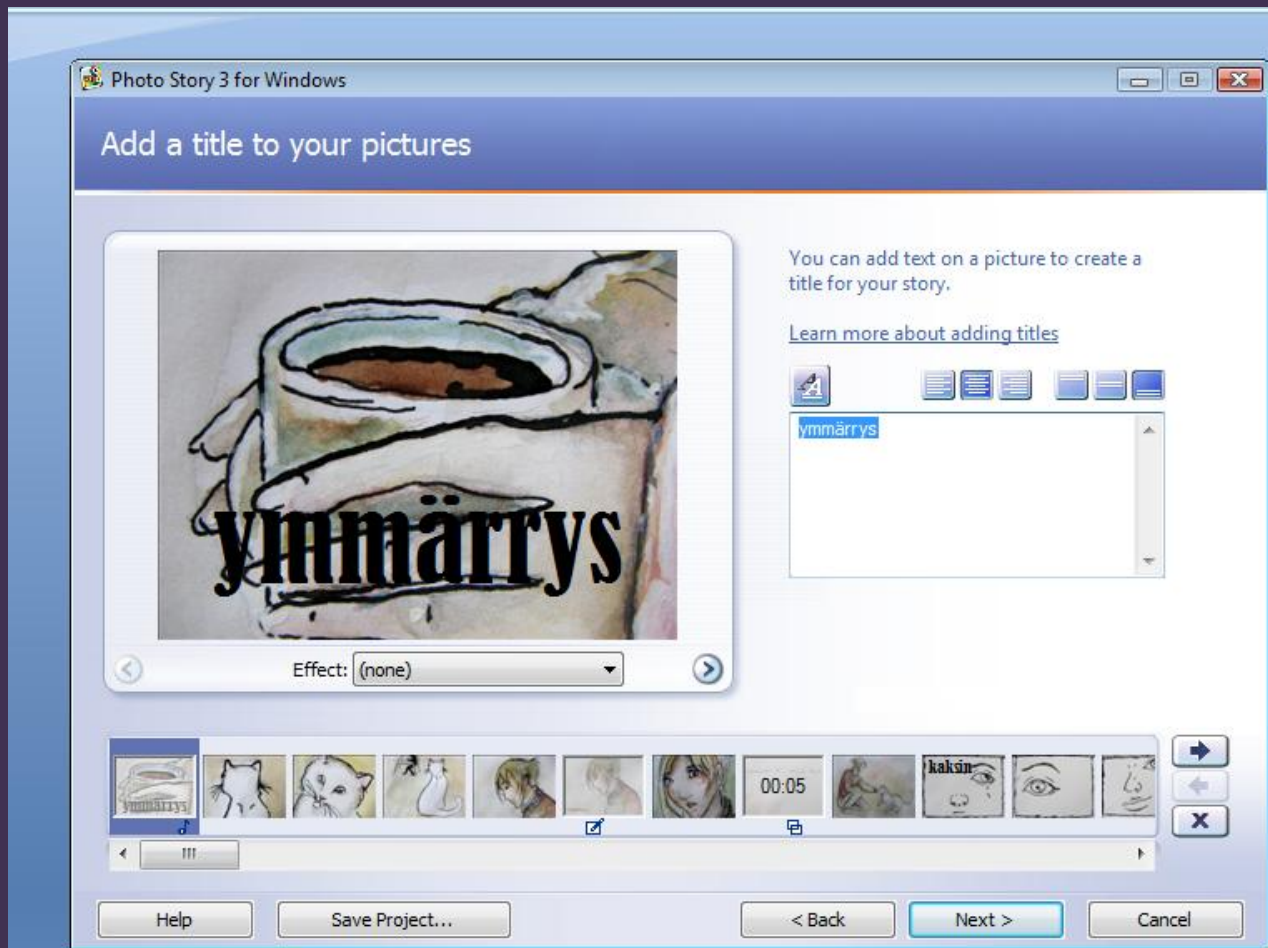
Photo Story 3 for Windows

Add a title to your pictures

ymmärrys

Effect: (none)

You can add text on a picture to create a title for your story.

Learn more about adding titles

ymmärrys

ymmärrys

00:05

kaksin

Help

Save Project...

< Back

Next >

Cancel